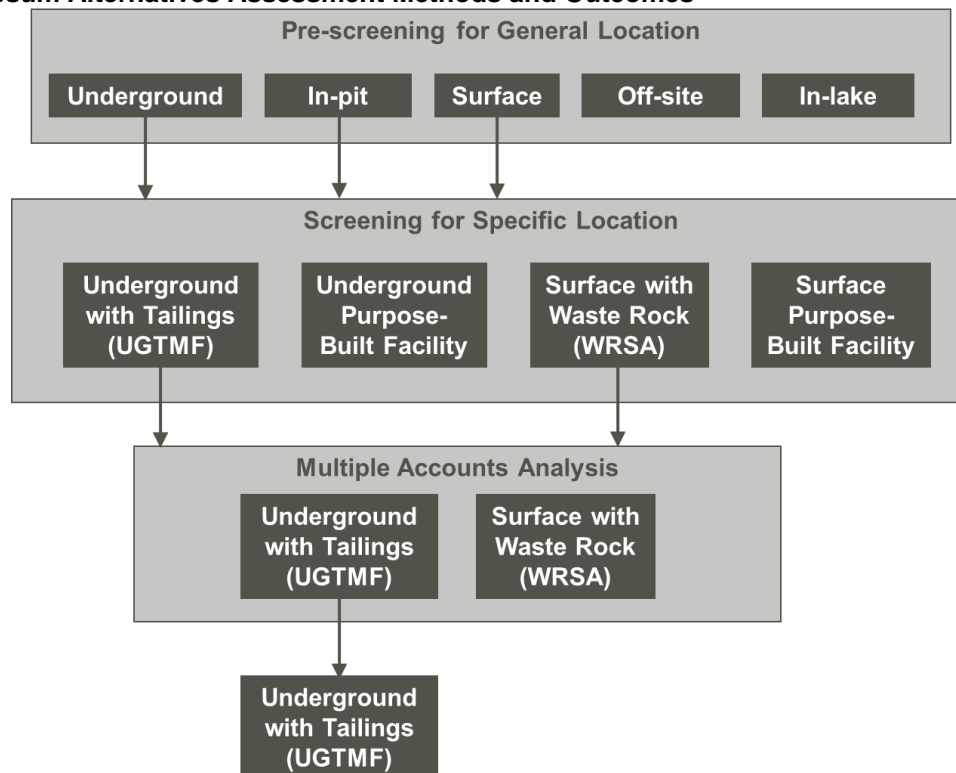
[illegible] Alternatives Assessment Methods and Outcomes

Pre-screening for General Location

Underground

In-pit

Surface

Off-site

In-lake

Screening for Specific Location

Underground with Tailings (UGTMF)

Underground Purpose-Built Facility

Surface with Waste Rock (WRSA)

Surface Purpose-Built Facility

Multiple Accounts Analysis

Underground with Tailings (UGTMF)

Surface with Waste Rock (WRSA)

Underground with Tailings (UGTMF)